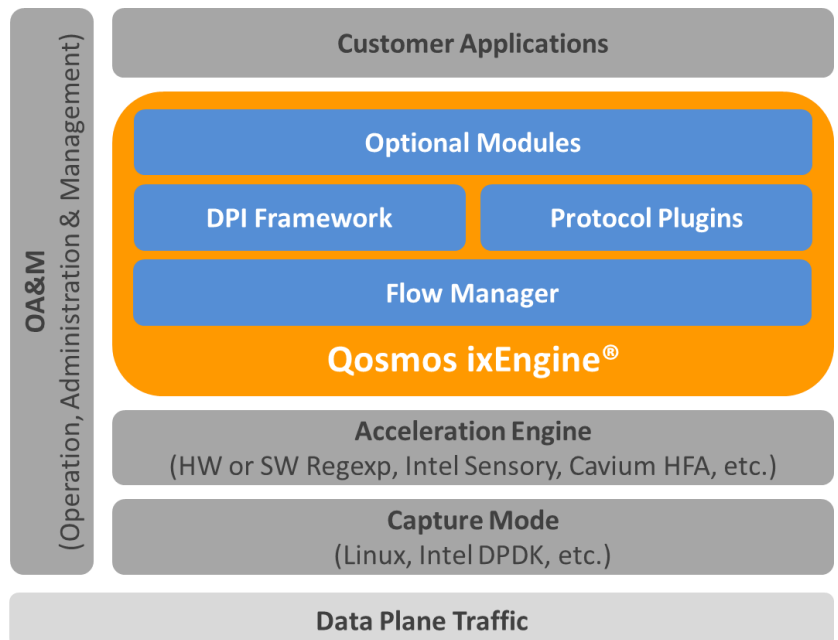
OA&M
(Operation, Administration & Management)

Customer Applications

Optional Modules

DPI Framework

Protocol Plugins

Flow Manager

Qosmos ixEngine®

Acceleration Engine
(HW or SW Regexp, Intel Sensory, Cavium HFA, etc.)

Capture Mode
(Linux, Intel DPDK, etc.)

Data Plane Traffic